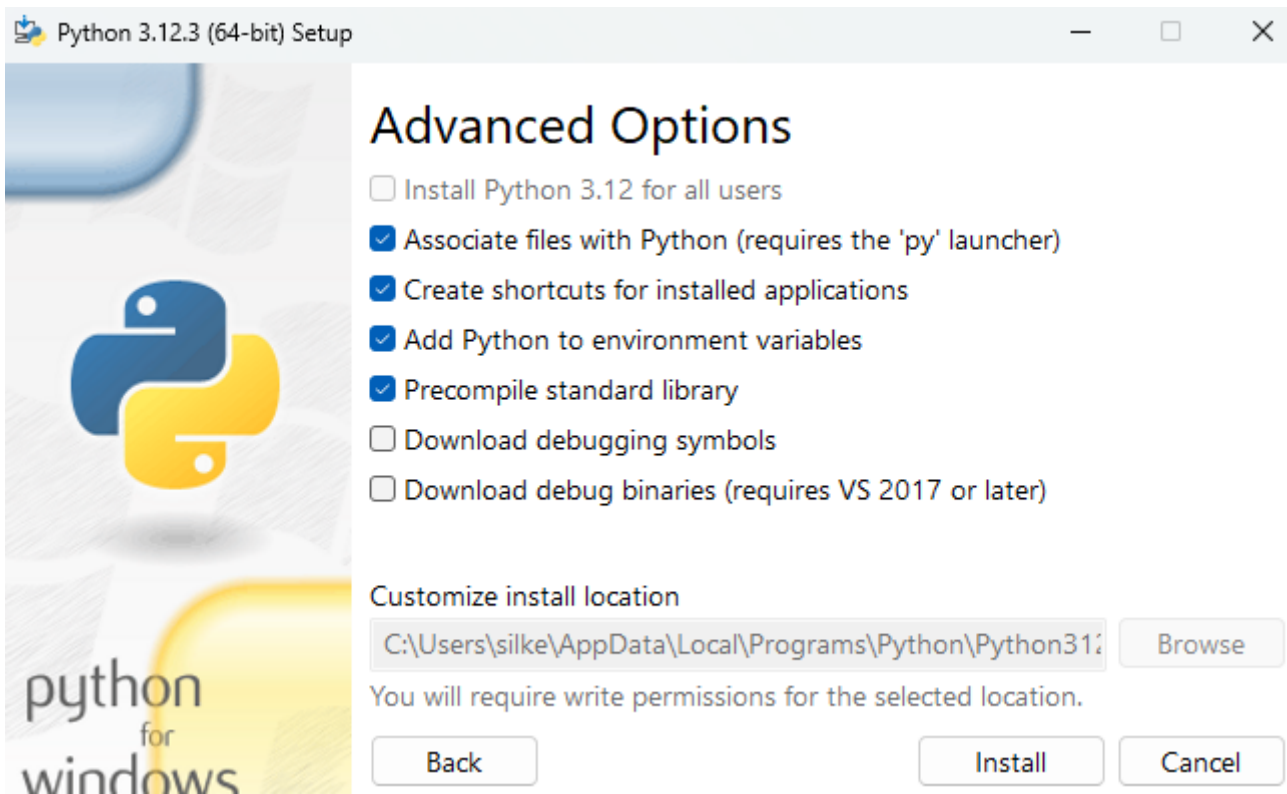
Python 3.12.3 (64-bit) Setup

Advanced Options

Install Python 3.12 for all users

Associate files with Python (requires the 'py' launcher)

Create shortcuts for installed applications

Add Python to environment variables

Precompile standard library

Download debugging symbols

Download debug binaries (requires VS 2017 or later)

Customize install location

C:\Users\silke\AppData\Local\Programs\Python\Python31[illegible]

Browse

You will require write permissions for the selected location.

Back

Install

Cancel

python for windows